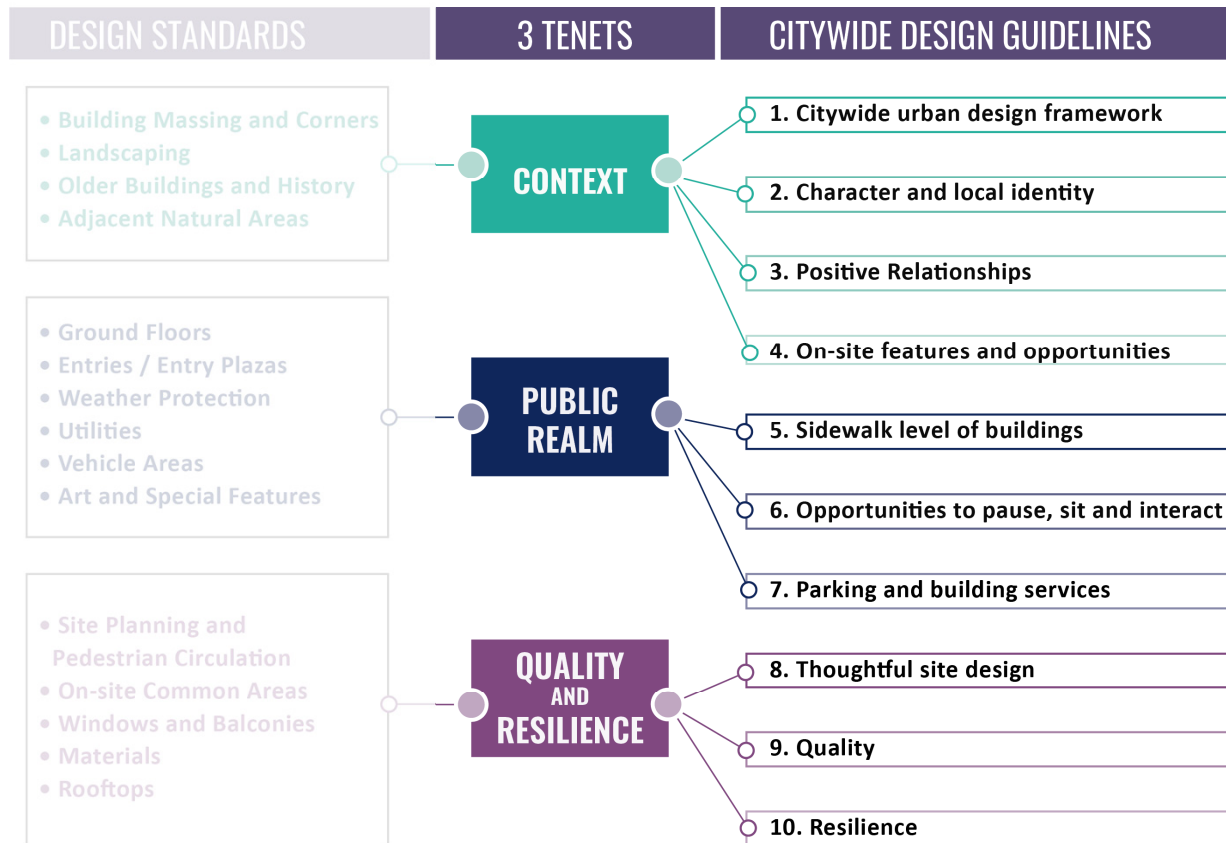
DESIGN STANDARDS

3 TENETS

CITYWIDE DESIGN GUIDELINES

• Building Massing and Corners
• Landscaping
• Older Buildings and History
• Adjacent Natural Areas

CONTEXT

1. Citywide urban design framework

2. Character and local identity

3. Positive Relationships

4. On-site features and opportunities

• Ground Floors
• Entries / Entry Plazas
• Weather Protection
• Utilities
• Vehicle Areas
• Art and Special Features

PUBLIC REALM

5. Sidewalk level of buildings

6. Opportunities to pause, sit and interact

7. Parking and building services

• Site Planning and Pedestrian Circulation
• On-site Common Areas
• Windows and Balconies
• Materials
• Rooftops

QUALITY AND RESILIENCE

8. Thoughtful site design

9. Quality

10. Resilience